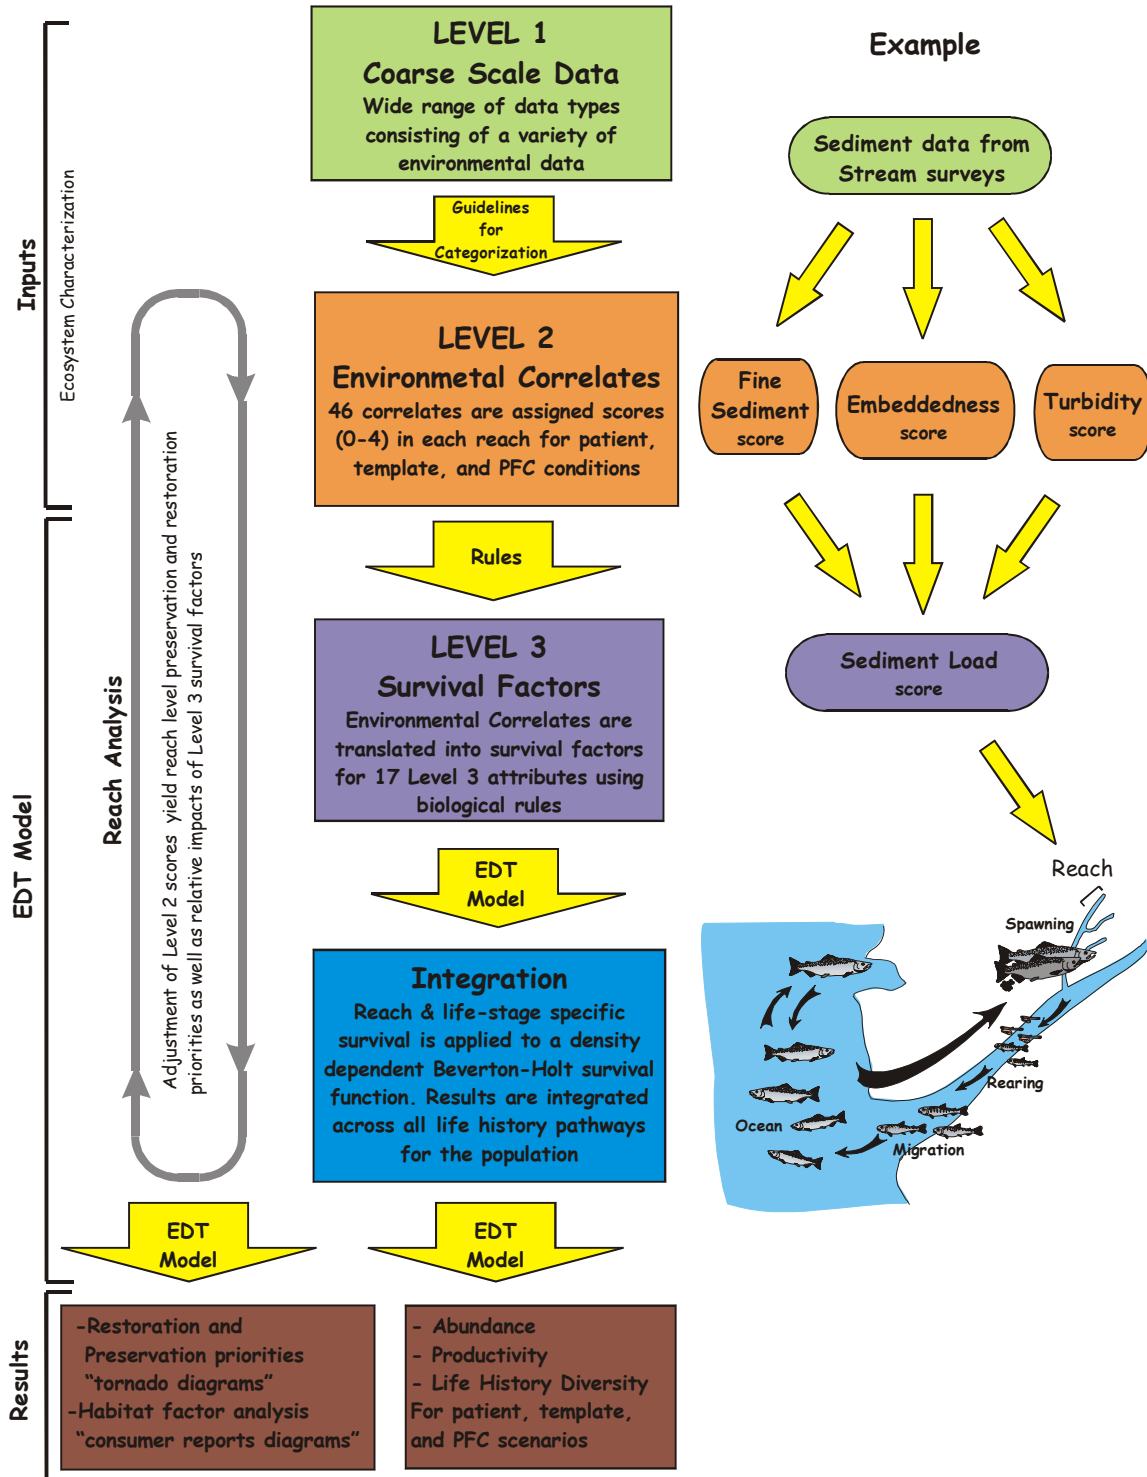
Inputs

Ecosystem Characterization

EDT Model

Results

LEVEL 1
Coarse Scale Data
Wide range of data types consisting of a variety of environmental data

Guidelines for Categorization

LEVEL 2
Environmetal Correlates
46 correlates are assigned scores (0-4) in each reach for patient, template, and PFC conditions

Rules

LEVEL 3
Survival Factors
Environmental Correlates are translated into survival factors for 17 Level 3 attributes using biological rules

EDT Model

Integration
Reach & life-stage specific survival is applied to a density dependent Beverton-Holt survival function. Results are integrated across all life history pathways for the population

Reach Analysis

Adjustment of Level 2 scores yield reach level preservation and restoration priorities as well as relative impacts of Level 3 survival factors

EDT Model

EDT Model

-Restoration and Preservation priorities "tornado diagrams"
-Habitat factor analysis "consumer reports diagrams"

- Abundance
- Productivity
- Life History Diversity
For patient, template, and PFC scenarios

Example

Sediment data from Stream surveys

Fine Sediment score

Embeddedness score

Turbidity score

Sediment Load score

Reach

Spawning

Rearing

Ocean

Migration